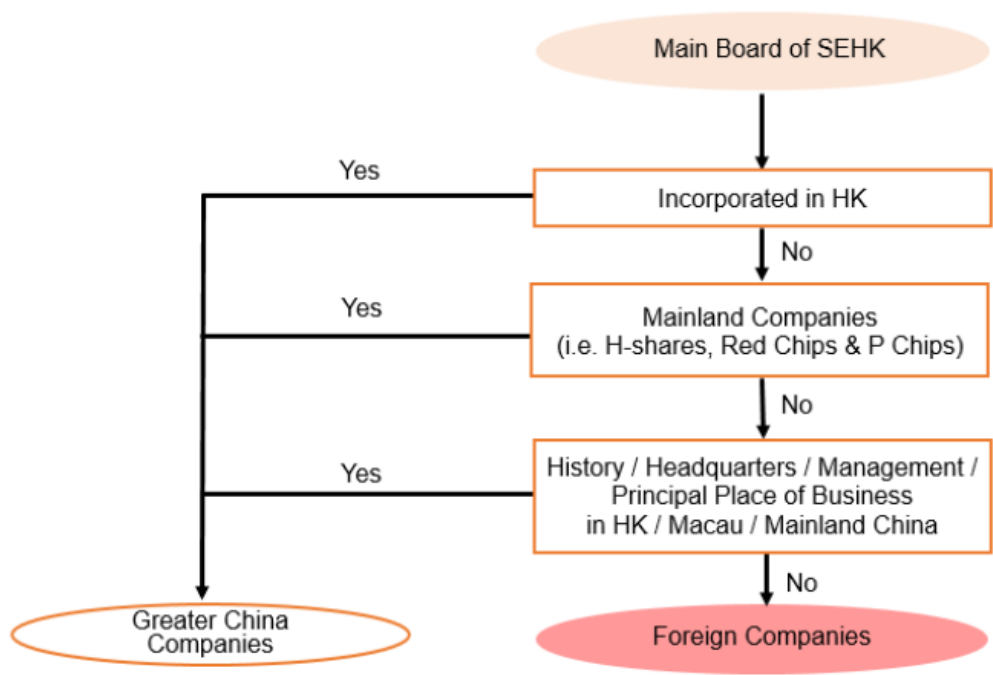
Main Board of SEHK

Yes

Incorporated in HK

No

Yes

Mainland Companies (i.e. H-shares, Red Chips & P Chips)

No

Yes

History / Headquarters / Management / Principal Place of Business in HK / Macau / Mainland China

No

Greater China Companies

Foreign Companies